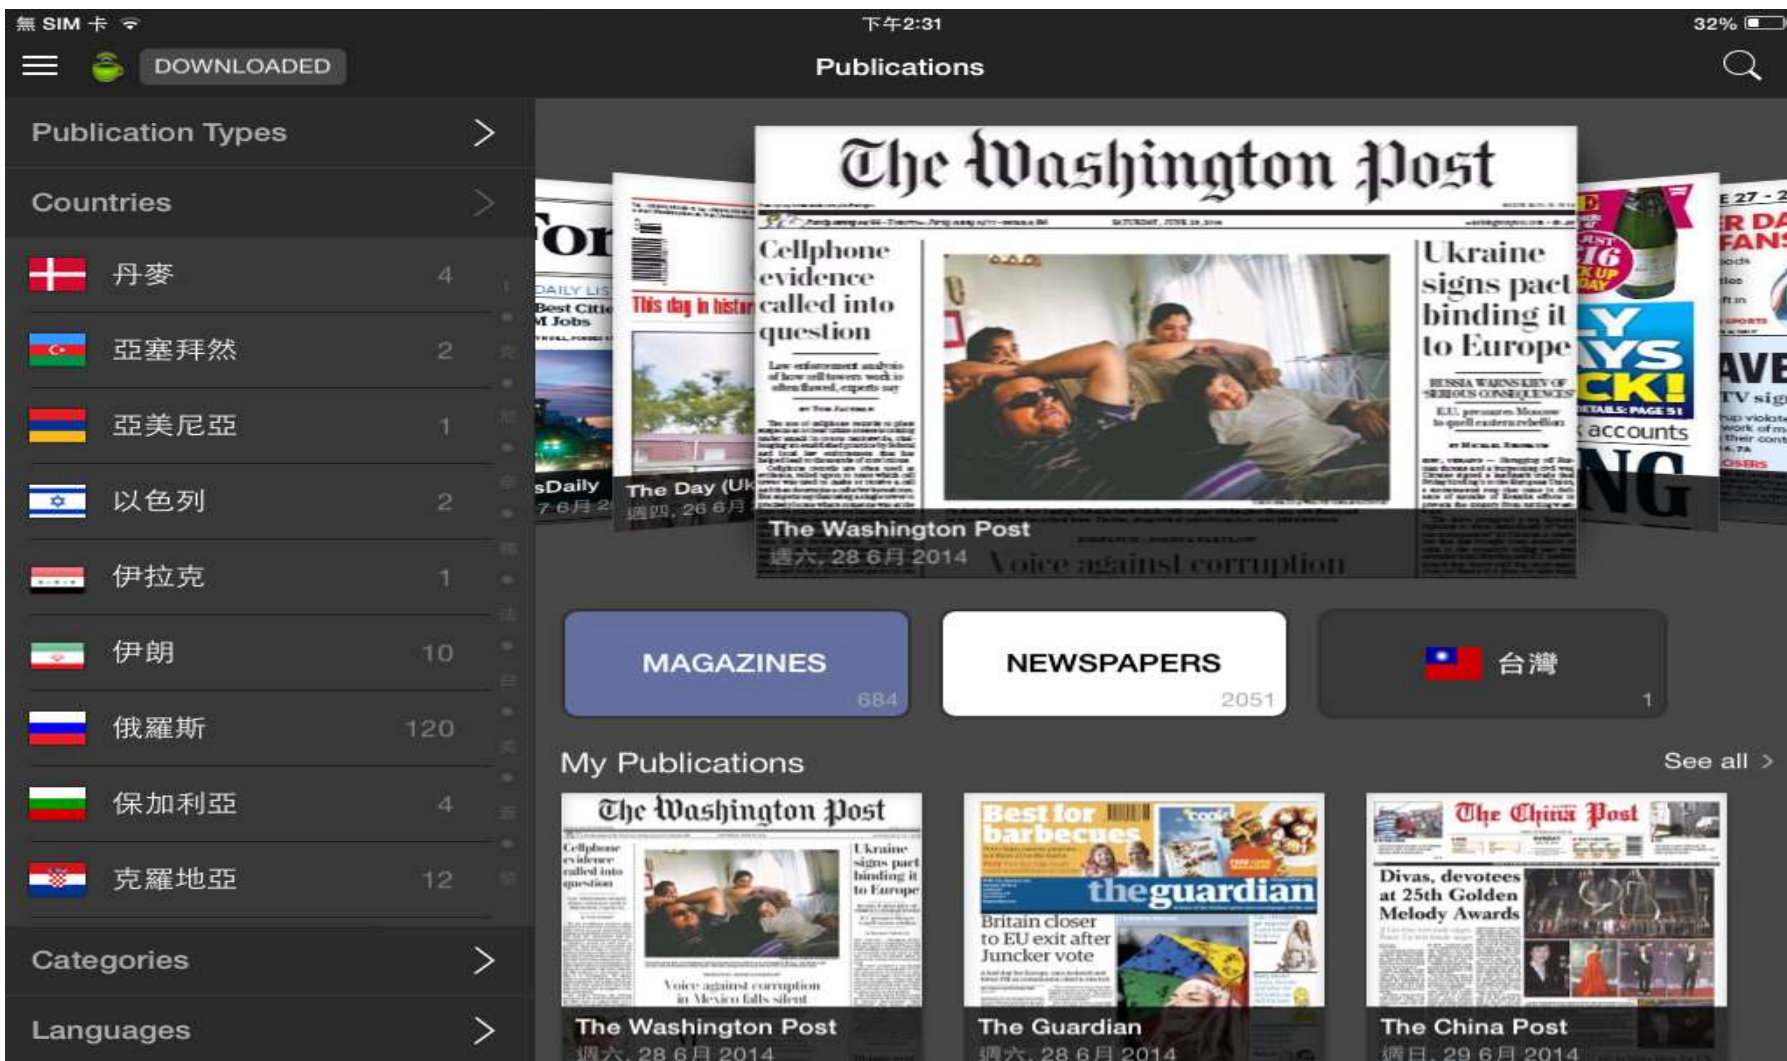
無 SIM 卡 下午2:31 32%

DOWNLOADED

Publications

Publication Types

Countries

丹麥 4

亞塞拜然 2

亞美尼亞 1

以色列 2

伊拉克 1

伊朗 10

俄羅斯 120

保加利亞 4

克羅地亞 12

Categories

Languages

The Washington Post

Cellphone evidence called into question

Ukraine signs pact binding it to Europe

Voice against corruption

The Washington Post
週六, 28 6月 2014

sDaily
The Day (UK
週四, 26 6月

accounts

MAGAZINES 684

NEWSPAPERS 2051

台灣 1

My Publications

See all >

The Washington Post

Cellphone evidence called into question

Ukraine signs pact binding it to Europe

Voice against corruption in Mexico falls silent

The Washington Post
週六, 28 6月 2014

Best for barbecues

theguardian

Britain closer to EU exit after Juncker vote

The Guardian
週六, 28 6月 2014

The China Post

Divas, devotees at 25th Golden Melody Awards

The China Post
週日, 29 6月 2014